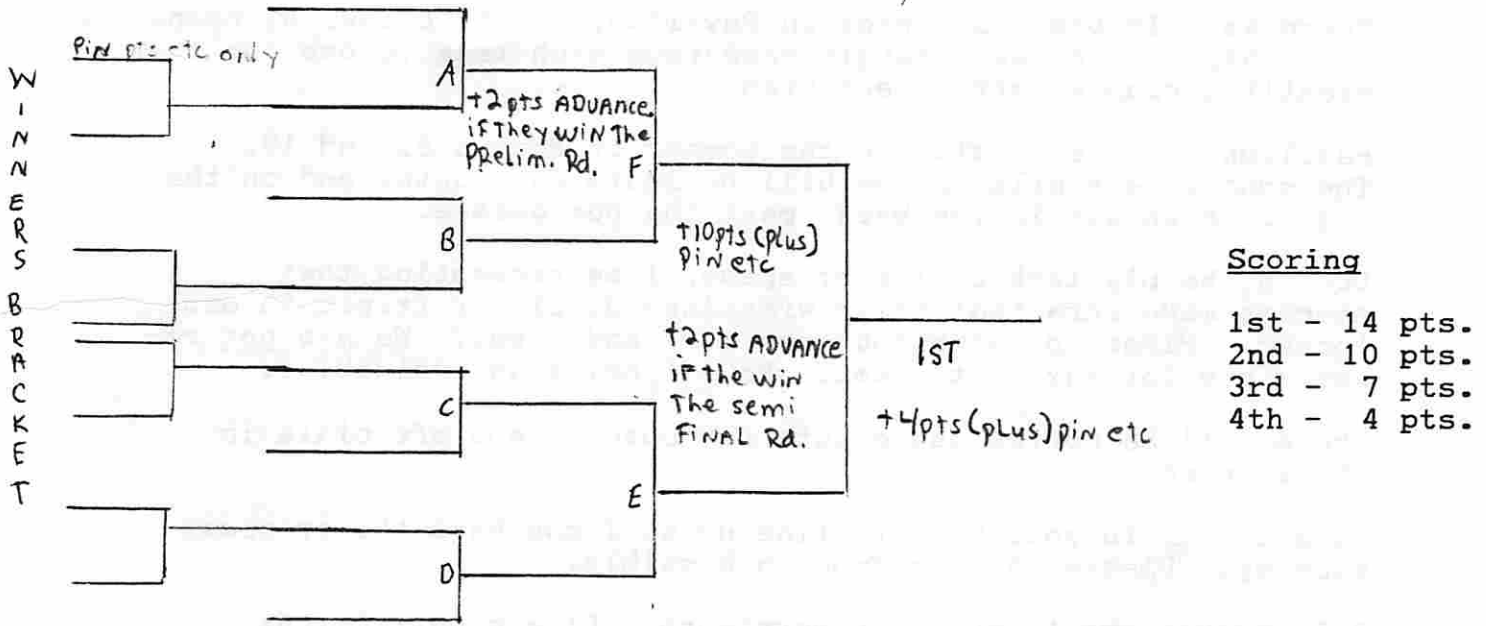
W
I
N
N
E
R
S

B
R
A
C
K
E
T

Pin pts etc only

A

+2pts ADVANCE if They win The Prelim. Rd.

F

B

+10pts (plus) pin etc

+2pts ADVANCE if the win The semi FINAL Rd.

C

E

D

1ST

+4pts (plus) pin etc

Scoring

1st - 14 pts.
2nd - 10 pts.
3rd - 7 pts.
4th - 4 pts.